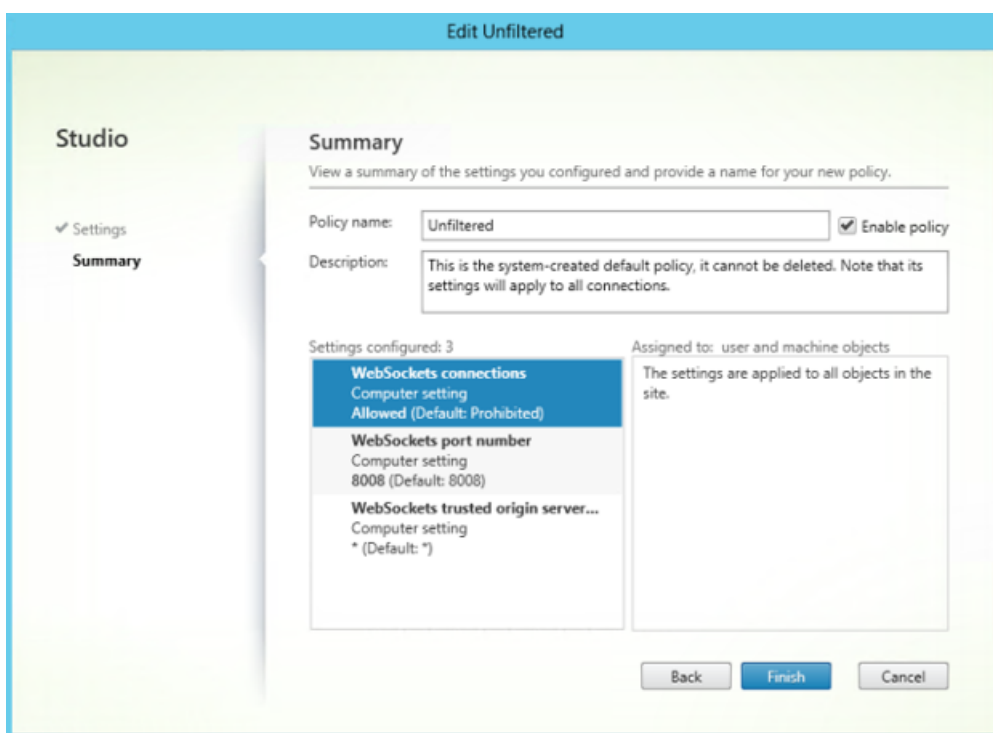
Edit Unfiltered

Studio

✔ Settings
Summary

Summary
View a summary of the settings you configured and provide a name for your new policy.

Policy name: Unfiltered
Enable policy

Description: This is the system-created default policy, it cannot be deleted. Note that its settings will apply to all connections.

Settings configured: 3

WebSockets connections
Computer setting
Allowed (Default: Prohibited)

WebSockets port number
Computer setting
8008 (Default: 8008)

WebSockets trusted origin server...
Computer setting
* (Default: *)

Assigned to: user and machine objects
The settings are applied to all objects in the site.

Back
Finish
Cancel